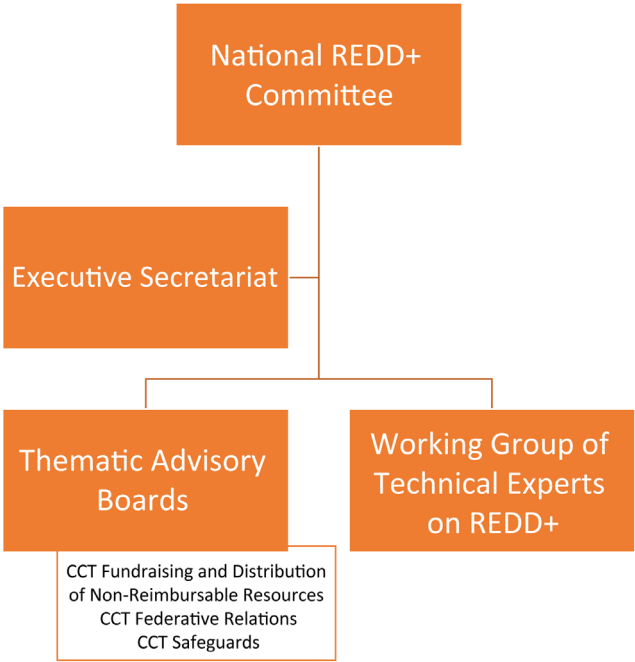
National REDD+ Committee

Executive Secretariat

Thematic Advisory Boards

CCT Fundraising and Distribution of Non-Reimbursable Resources
CCT Federative Relations
CCT Safeguards

Working Group of Technical Experts on REDD+